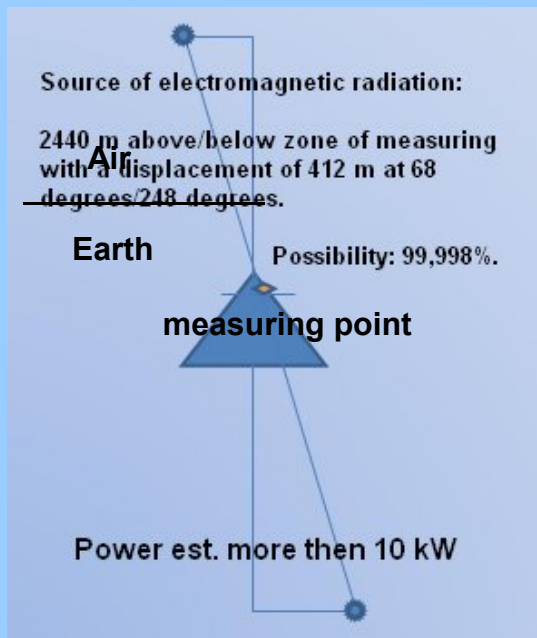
Source of electromagnetic radiation:

2440 m above/below zone of measuring with a displacement of 412 m at 68 degrees/248 degrees.

Air

Earth

Possibility: 99,998%.

measuring point

Power est. more then 10 kW